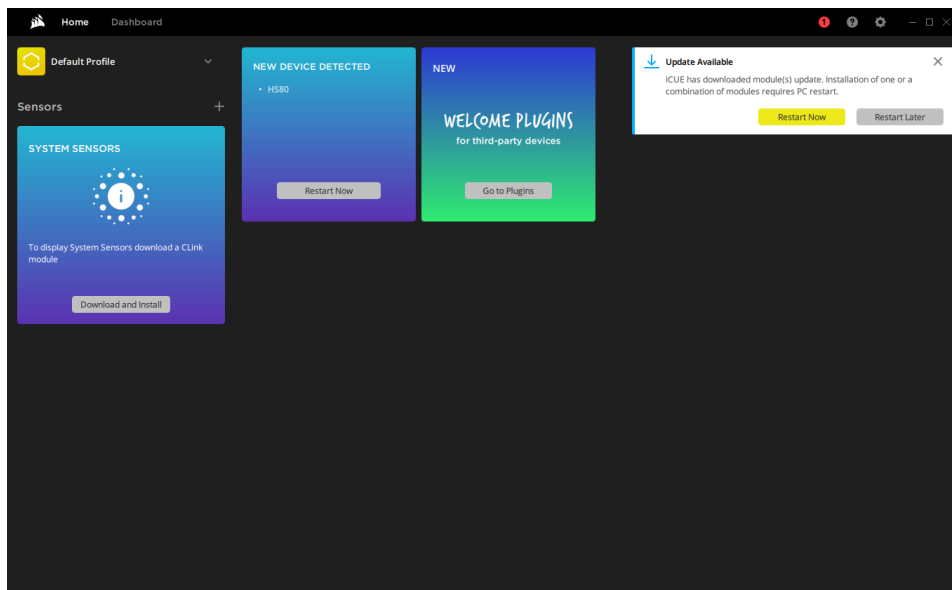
Home Dashboard

1

Default Profile

Sensors +

SYSTEM SENSORS

To display System Sensors download a CLink module

Download and Install

NEW DEVICE DETECTED

• HS80

Restart Now

NEW

WELCOME PLUGINS

for third-party devices

Go to Plugins

Update Available

iCUE has downloaded module(s) update. Installation of one or a combination of modules requires PC restart.

Restart Now Restart Later